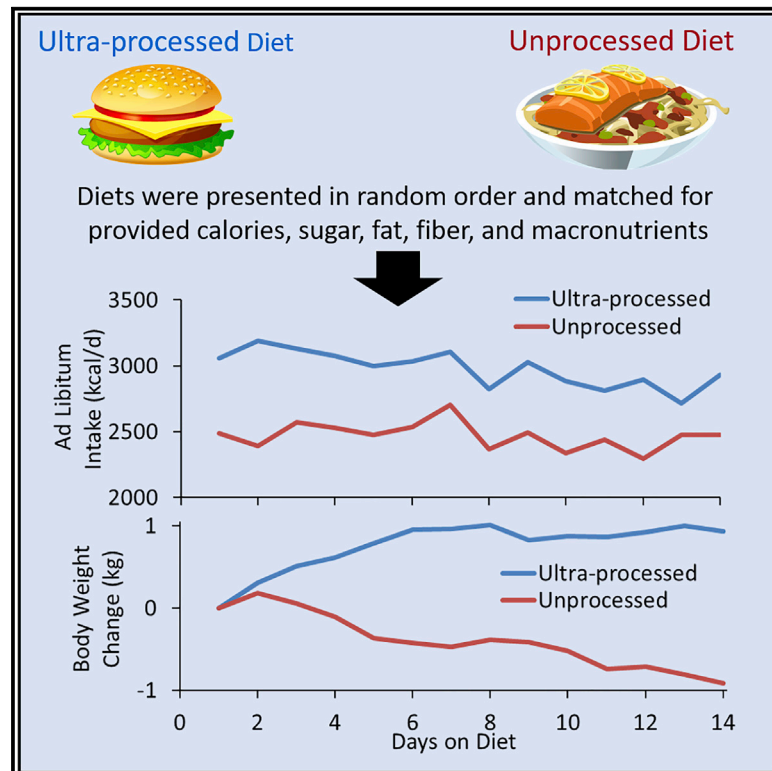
Ultra-processed Diet

Unprocessed Diet

Diets were presented in random order and matched for provided calories, sugar, fat, fiber, and macronutrients

Ultra-processed
Unprocessed

3500
3000
2500
2000

Ad Libitum Intake (kcal/d)

Body Weight Change (kg)

1
0
-1

Ultra-processed
Unprocessed

0 2 4 6 8 10 12 14
Days on Diet